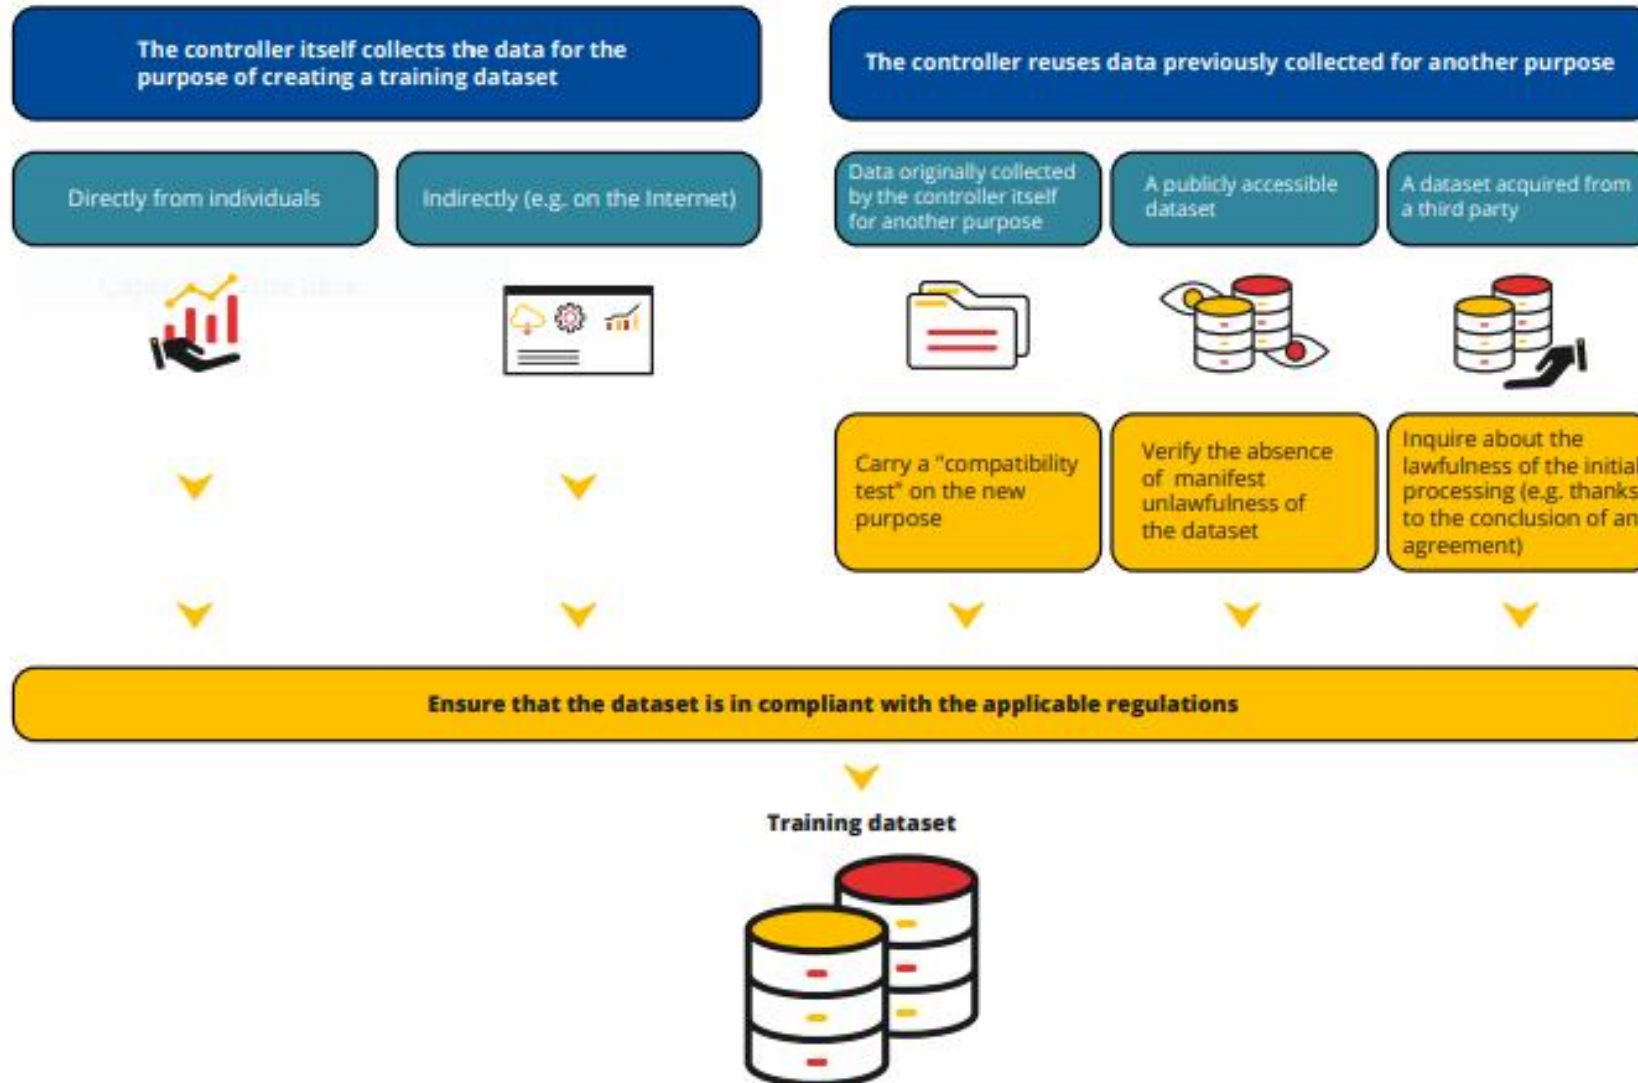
The controller itself collects the data for the purpose of creating a training dataset

The controller reuses data previously collected for another purpose

Directly from individuals

Indirectly (e.g. on the Internet)

Data originally collected by the controller itself for another purpose

A publicly accessible dataset

A dataset acquired from a third party

Carry a "compatibility test" on the new purpose

Verify the absence of manifest unlawfulness of the dataset

Inquire about the lawfulness of the initial processing (e.g. thanks to the conclusion of an agreement)

Ensure that the dataset is in compliant with the applicable regulations

Training dataset